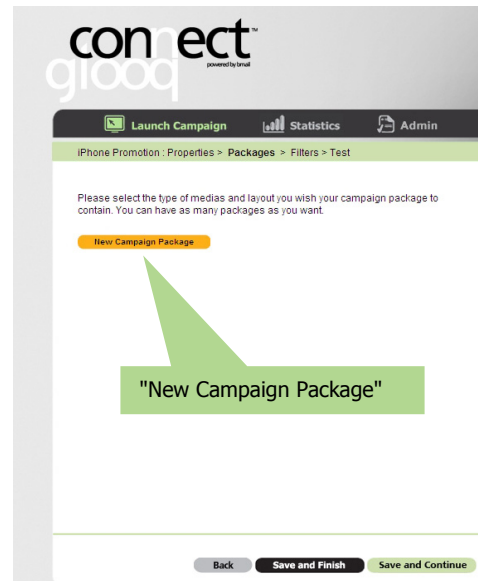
connect™
powered by bmail
globaq

Launch Campaign
Statistics
Admin

iPhone Promotion : Properties > Packages > Filters > Test

Please select the type of medias and layout you wish your campaign package to contain. You can have as many packages as you want.

New Campaign Package

"New Campaign Package"

Back
Save and Finish
Save and Continue